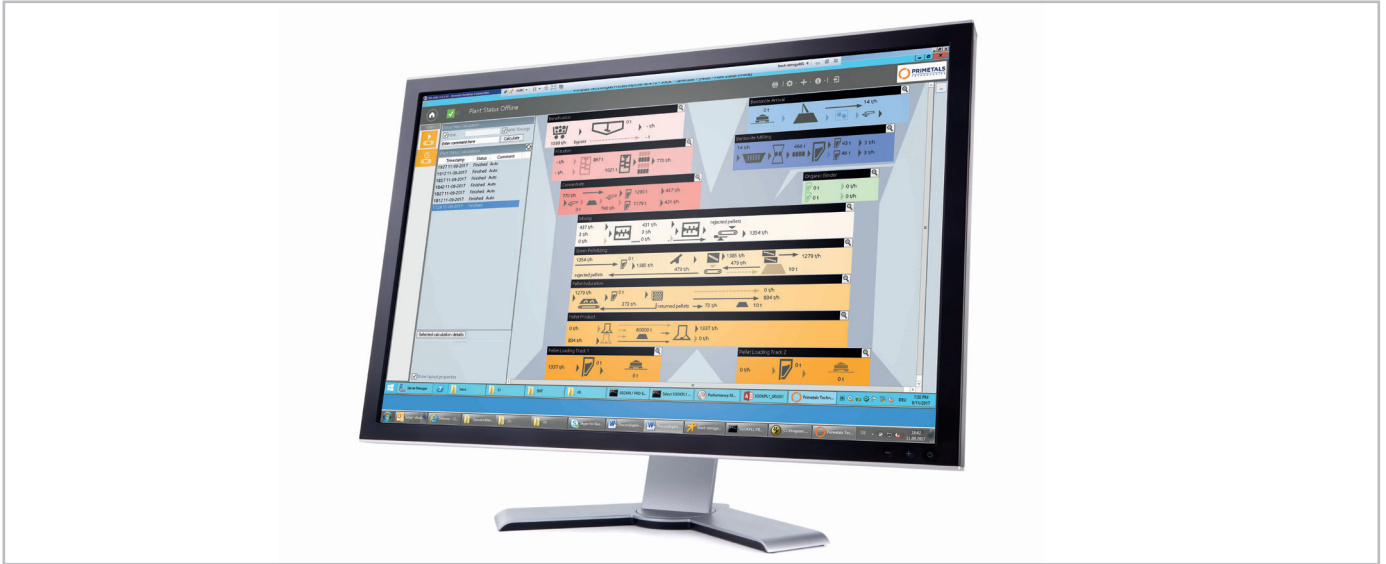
PRIMETALS

Plant Status Offline

Timestamp Status Comment
1192711-09-2017 Finished Auto
1192611-09-2017 Finished Auto
1182711-09-2017 Finished Auto
1184211-09-2017 Finished Auto
1181411-09-2017 Finished Auto
1181211-09-2017 Finished Auto

Enter command here
Calculate

Selected calculation details

Beneficiation
1089 t/h
0 t
- t/h

Flotation
- t/h
867 t
775 t/h

Concentrate
775 t/h
1290 t
457 t/h
421 t/h

Mixing
437 t/h
431 t/h
rejected pellets
1354 t/h

Green Pelletizing
1354 t/h
1385 t/h
1279 t/h
472 t/h
rejected pellets

Pellet Induration
1279 t/h
0 t/h
834 t/h
returned pellets
70 t/h
10 t

Pellet Product
0 t/h
834 t/h
1327 t/h
0 t/h

Pellet Loading Track 1
1327 t/h
0 t

Pellet Loading Track 2
0 t/h
0 t

Bentonite Arrival
14 t/h

Bentonite Milling
14 t/h
43 t
3 t/h

Organic Binder
0 t
0 t/h
0 t
0 t/h

Server Manager
Primetals Tec...
Performance M...

7:30 PM
9/11/2017

18:42
11.09.2017